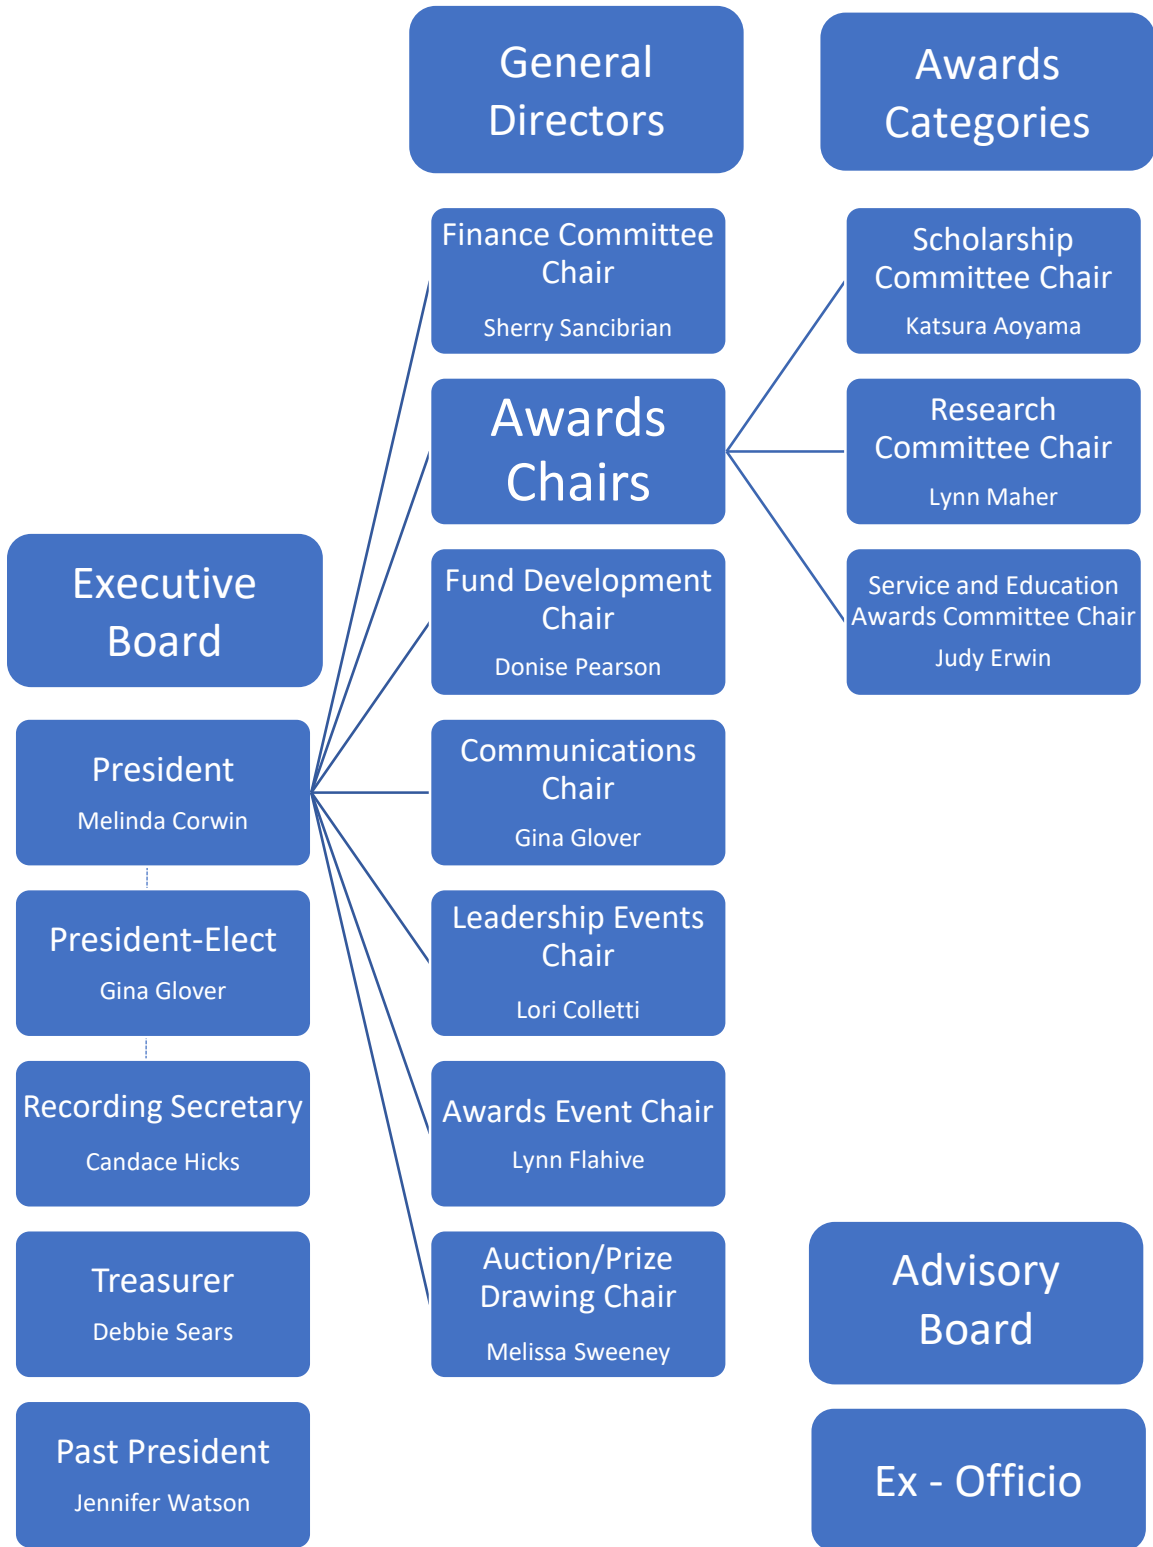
General Directors

Awards Categories

Finance Committee Chair
Sherry Sancibrian

Awards Chairs

Fund Development Chair
Donise Pearson

Communications Chair
Gina Glover

Leadership Events Chair
Lori Colletti

Awards Event Chair
Lynn Flahive

Auction/Prize Drawing Chair
Melissa Sweeney

Scholarship Committee Chair
Katsura Aoyama

Research Committee Chair
Lynn Maher

Service and Education Awards Committee Chair
Judy Erwin

Executive Board

President
Melinda Corwin

President-Elect
Gina Glover

Recording Secretary
Candace Hicks

Treasurer
Debbie Sears

Past President
Jennifer Watson

Advisory Board

Ex - Officio